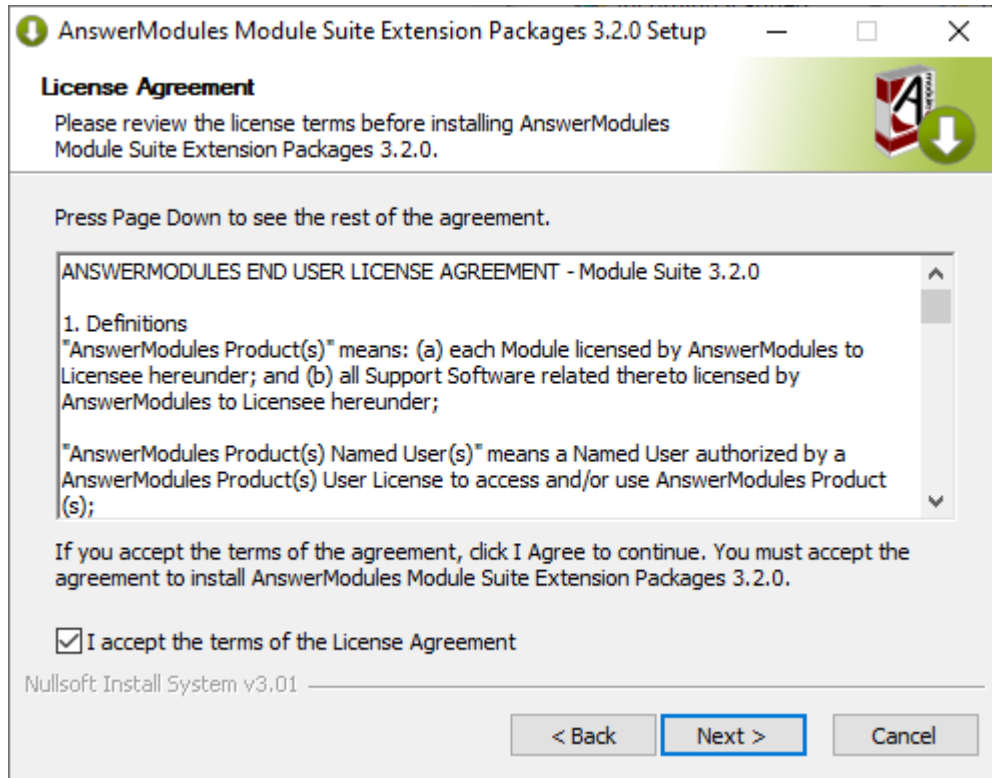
AnswerModules Module Suite Extension Packages 3.2.0 Setup

License Agreement

Please review the license terms before installing AnswerModules Module Suite Extension Packages 3.2.0.

Press Page Down to see the rest of the agreement.

ANSWERMODULES END USER LICENSE AGREEMENT - Module Suite 3.2.0

1. Definitions
"AnswerModules Product(s)" means: (a) each Module licensed by AnswerModules to Licensee hereunder; and (b) all Support Software related thereto licensed by AnswerModules to Licensee hereunder;

"AnswerModules Product(s) Named User(s)" means a Named User authorized by a AnswerModules Product(s) User License to access and/or use AnswerModules Product (s);

If you accept the terms of the agreement, click I Agree to continue. You must accept the agreement to install AnswerModules Module Suite Extension Packages 3.2.0.

I accept the terms of the License Agreement

Nullsoft Install System v3.01

< Back

Next >

Cancel